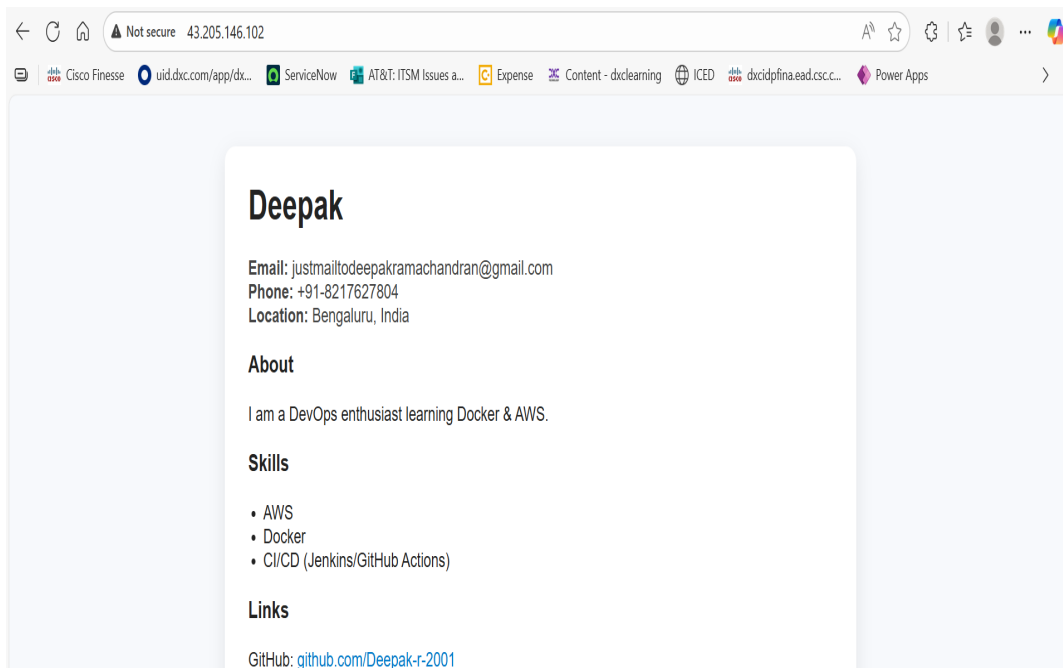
Not secure 43.205.146.102

Cisco Finesse uid.dxc.com/app/dx... ServiceNow AT&T: ITSM Issues a... Expense Content - dxclearning ICED dxcidpfina.ead.csc.c... Power Apps

Deepak

**Email:** justmailtodeepakramachandran@gmail.com
**Phone:** +91-8217627804
**Location:** Bengaluru, India

About

I am a DevOps enthusiast learning Docker & AWS.

Skills

- AWS
- Docker
- CI/CD (Jenkins/GitHub Actions)

Links

GitHub: github.com/Deepak-r-2001